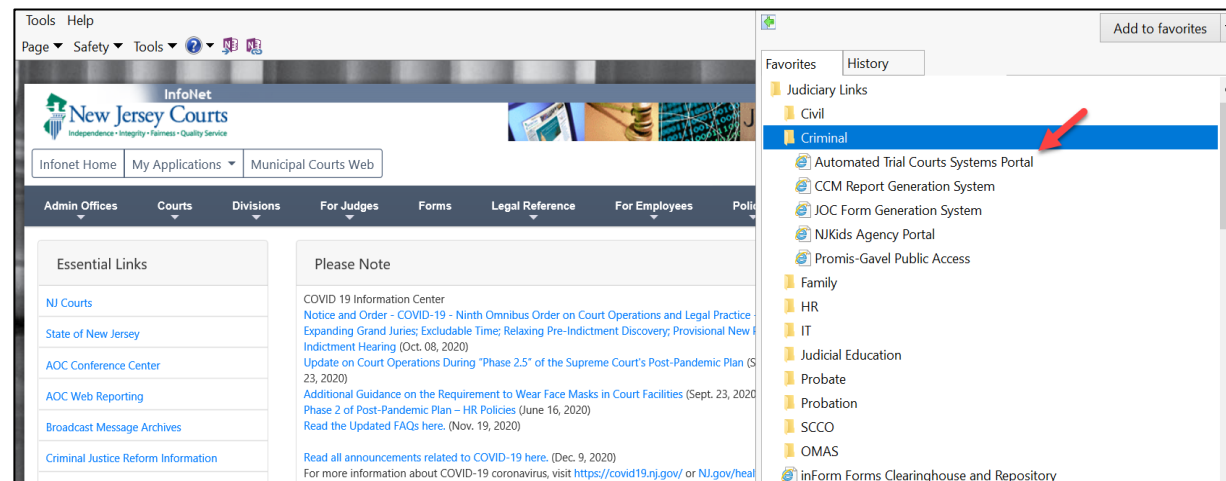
Tools Help
Page ▾ Safety ▾ Tools ▾

InfoNet
New Jersey Courts
Independence • Integrity • Fairness • Quality Service

Infonet Home | My Applications ▾ | Municipal Courts Web

Admin Offices | Courts | Divisions | For Judges | Forms | Legal Reference | For Employees | Poli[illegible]

Essential Links
NJ Courts
State of New Jersey
AOC Conference Center
AOC Web Reporting
Broadcast Message Archives
Criminal Justice Reform Information

Please Note
COVID 19 Information Center
Notice and Order - COVID-19 - Ninth Omnibus Order on Court Operations and Legal Practice - Expanding Grand Juries; Excludable Time; Relaxing Pre-Indictment Discovery; Provisional New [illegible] Indictment Hearing (Oct. 08, 2020)
Update on Court Operations During "Phase 2.5" of the Supreme Court's Post-Pandemic Plan (S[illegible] 23, 2020)
Additional Guidance on the Requirement to Wear Face Masks in Court Facilities (Sept. 23, 2020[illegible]
Phase 2 of Post-Pandemic Plan – HR Policies (June 16, 2020)
Read the Updated FAQs here. (Nov. 19, 2020)

Read all announcements related to COVID-19 here. (Dec. 9, 2020)
For more information about COVID-19 coronavirus, visit https://covid19.nj.gov/ or NJ.gov/heal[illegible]

Add to favorites
Favorites | History
Judiciary Links
Civil
Criminal
Automated Trial Courts Systems Portal
CCM Report Generation System
JOC Form Generation System
NJKids Agency Portal
Promis-Gavel Public Access
Family
HR
IT
Judicial Education
Probate
Probation
SCCO
OMAS
inForm Forms Clearinghouse and Repository